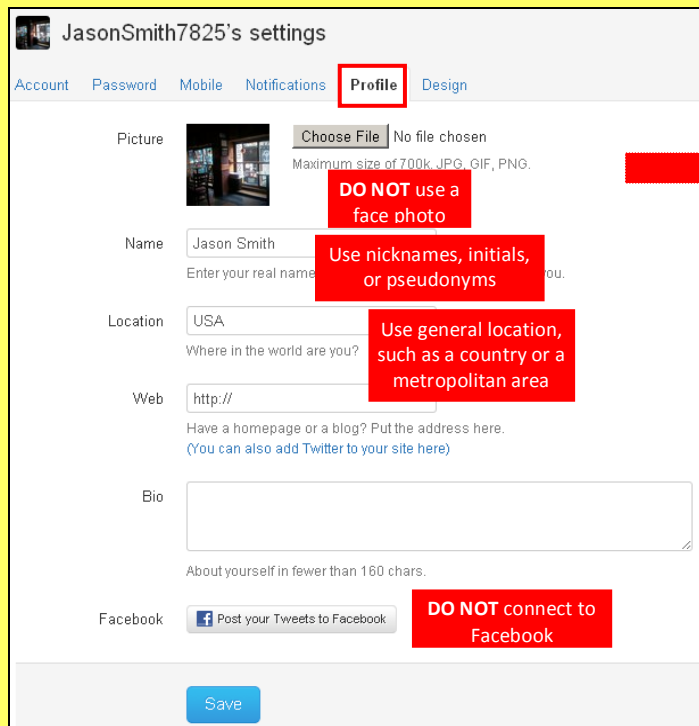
JasonSmith7825's settings

Account Password Mobile Notifications Profile Design

Picture

Choose File No file chosen

Maximum size of 700k. JPG, GIF, PNG.

DO NOT use a face photo

Name

Jason Smith

Enter your real name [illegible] you.

Use nicknames, initials, or pseudonyms

Location

USA

Where in the world are you?

Use general location, such as a country or a metropolitan area

Web

http://

Have a homepage or a blog? Put the address here.

(You can also add Twitter to your site here)

Bio

About yourself in fewer than 160 chars.

Facebook

Post your Tweets to Facebook

DO NOT connect to Facebook

Save